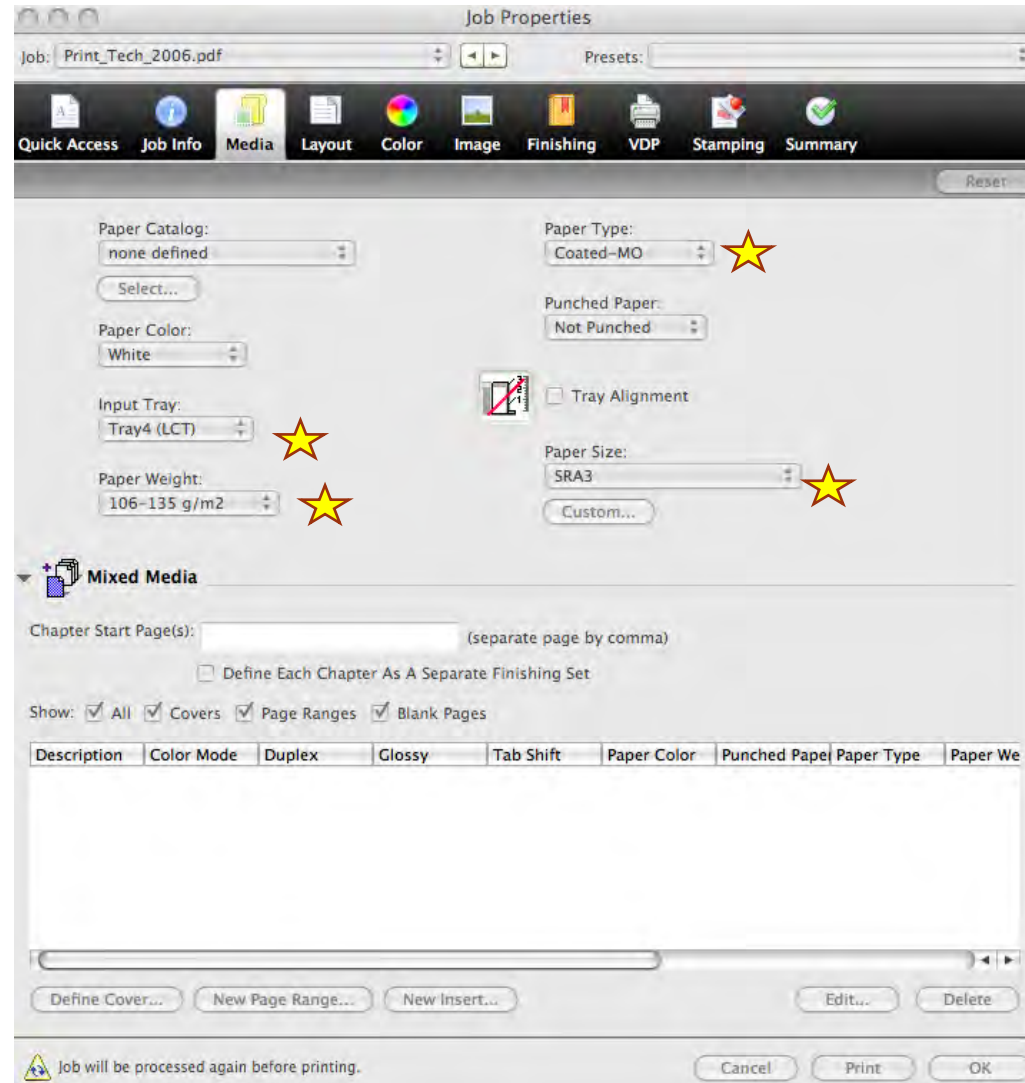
Job Properties

Job: Print_Tech_2006.pdf

Presets:

Quick Access Job Info Media Layout Color Image Finishing VDP Stamping Summary

Reset

Paper Catalog:
none defined
Select...

Paper Color:
White

Input Tray:
Tray4 (LCT)

Paper Weight:
106-135 g/m2

Paper Type:
Coated-MO

Punched Paper:
Not Punched

Tray Alignment

Paper Size:
SRA3
Custom...

Mixed Media

Chapter Start Page(s): (separate page by comma)

Define Each Chapter As A Separate Finishing Set

Show: All Covers Page Ranges Blank Pages

| Description | Color Mode | Duplex | Glossy | Tab Shift | Paper Color | Punched Pape | Paper Type | Paper We |
|---|---|---|---|---|---|---|---|---|

Define Cover... New Page Range... New Insert... Edit... Delete

Job will be processed again before printing.

Cancel Print OK